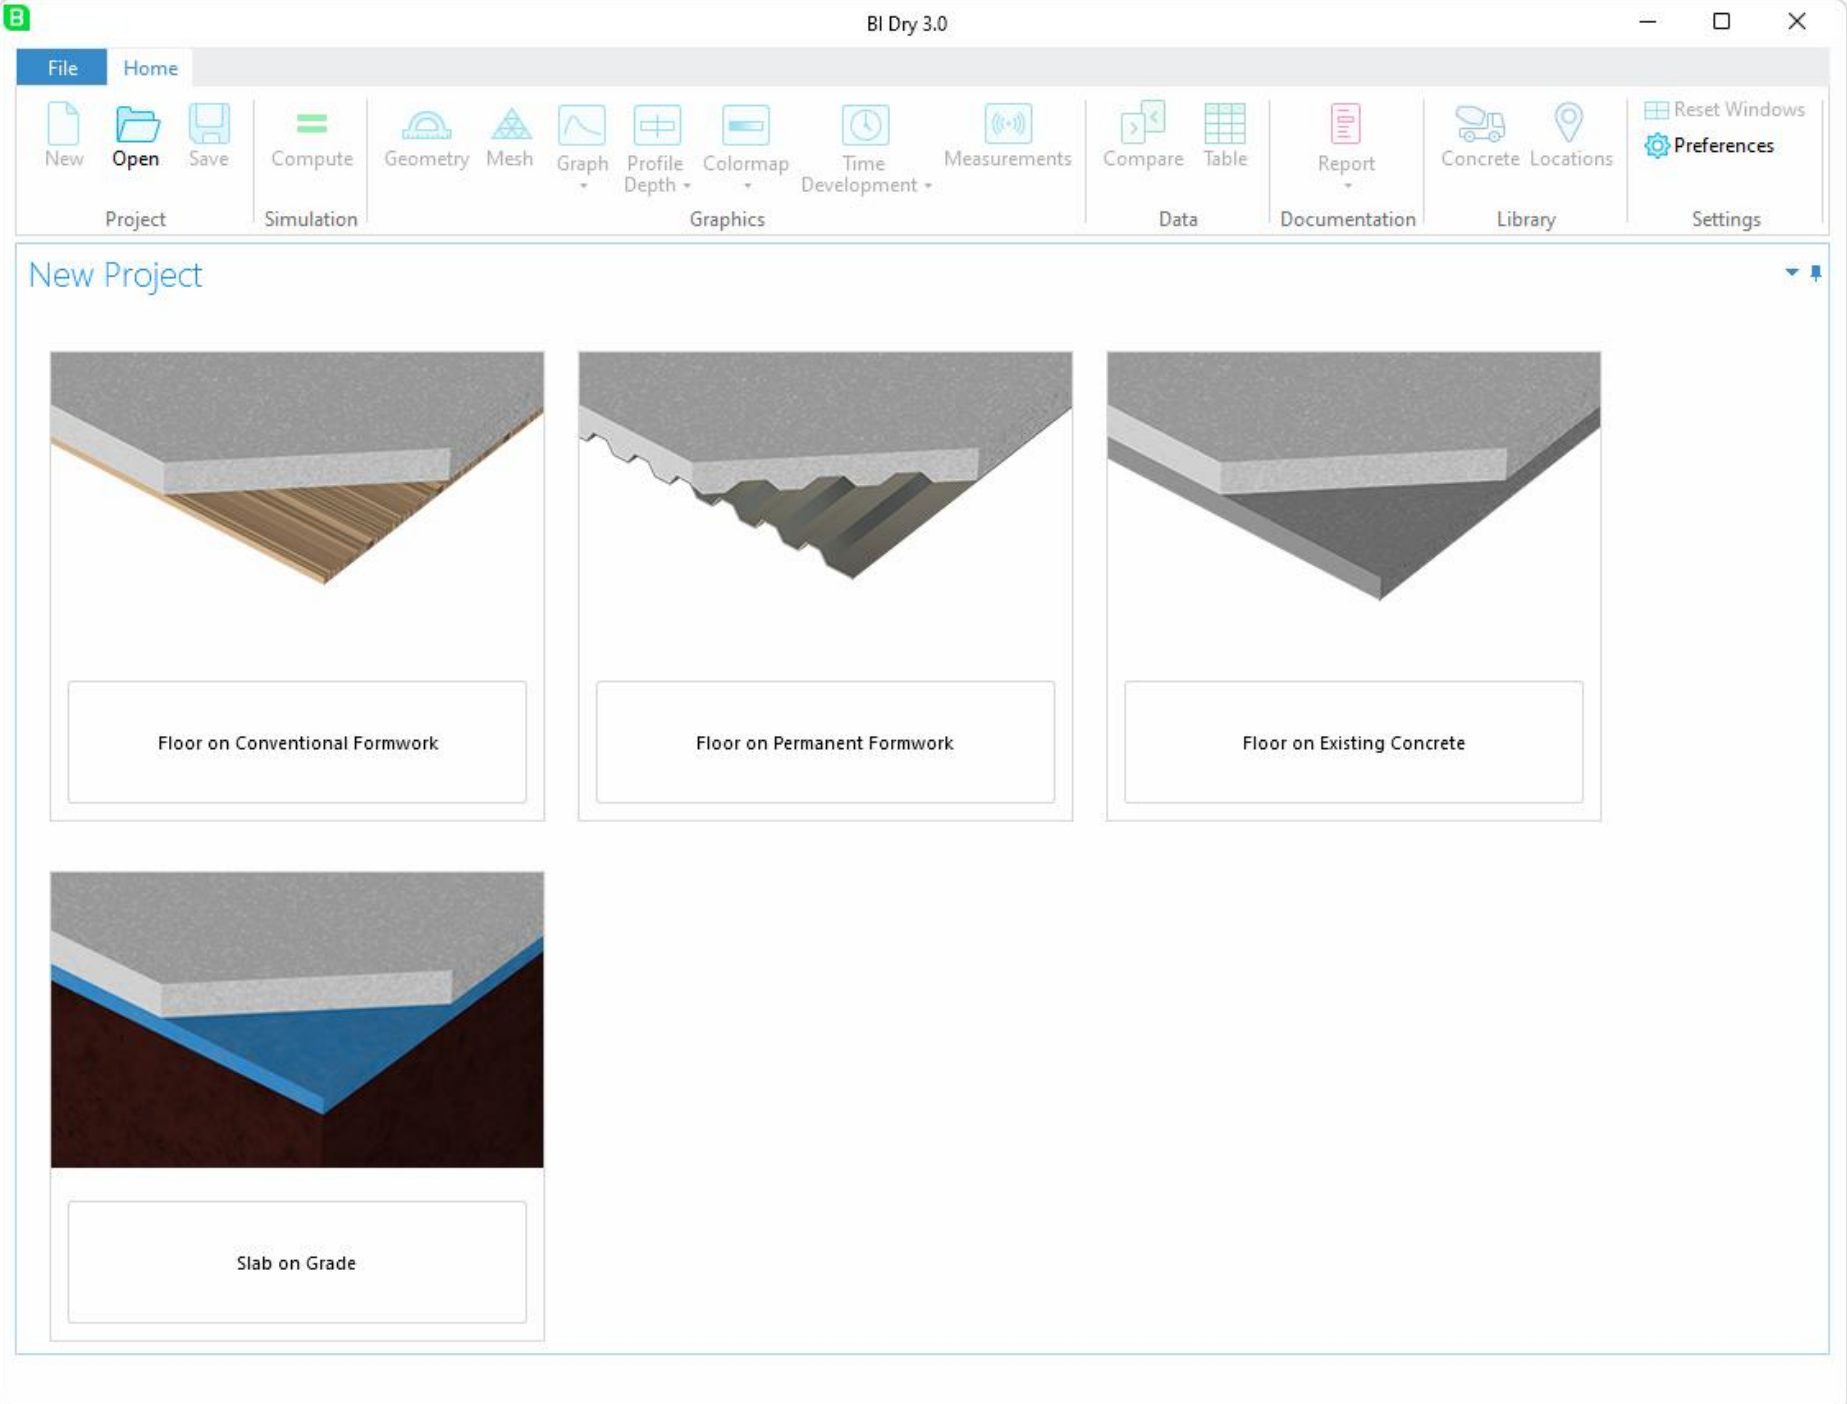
B

BI Dry 3.0

File Home

New Open Save
Project

Compute
Simulation

Geometry Mesh Graph Profile Depth Colormap Time Development Measurements
Graphics

Compare Table
Data

Report
Documentation

Concrete Locations
Library

Reset Windows
Preferences
Settings

New Project

Floor on Conventional Formwork

Floor on Permanent Formwork

Floor on Existing Concrete

Slab on Grade